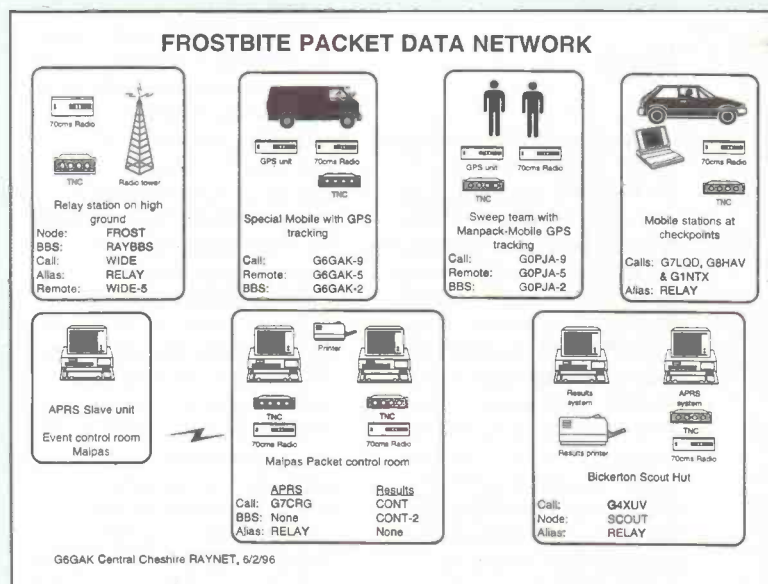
FROSTBITE PACKET DATA NETWORK

70cms Radio

TNC

Radio tower

Relay station on high ground

| | |
|---|---|
| Node: | FROST |
| BBS: | RAYBBS |
| Call: | WIDE |
| Alias: | RELAY |
| Remote: | WIDE-5 |

GPS unit

70cms Radio

TNC

Special Mobile with GPS tracking

| | |
|---|---|
| Call: | G6GAK-9 |
| Remote: | G6GAK-5 |
| BBS: | G6GAK-2 |

GPS unit

70cms Radio

TNC

Sweep team with Manpack-Mobile GPS tracking

| | |
|---|---|
| Call: | G0PJA-9 |
| Remote: | G0PJA-5 |
| BBS: | G0PJA-2 |

70cms Radio

TNC

Mobile stations at checkpoints

Calls: G7LQD, G8HAV & G1NTX
Alias: RELAY

APRS Slave unit

Event control room Malpas

Printer

TNC

70cms Radio

TNC

70cms Radio

Malpas Packet control room

| | APRS | Results |
|---|---|---|
| Call: | G7CRG | CONT |
| BBS: | None | CONT-2 |
| Alias: | RELAY | None |

Results system

APRS system

Results printer

TNC

70cms Radio

Bickerton Scout Hut

| | |
|---|---|
| Call: | G4XUV |
| Node: | SCOUT |
| Alias: | RELAY |

G6GAK Central Cheshire RAYNET, 6/2/96